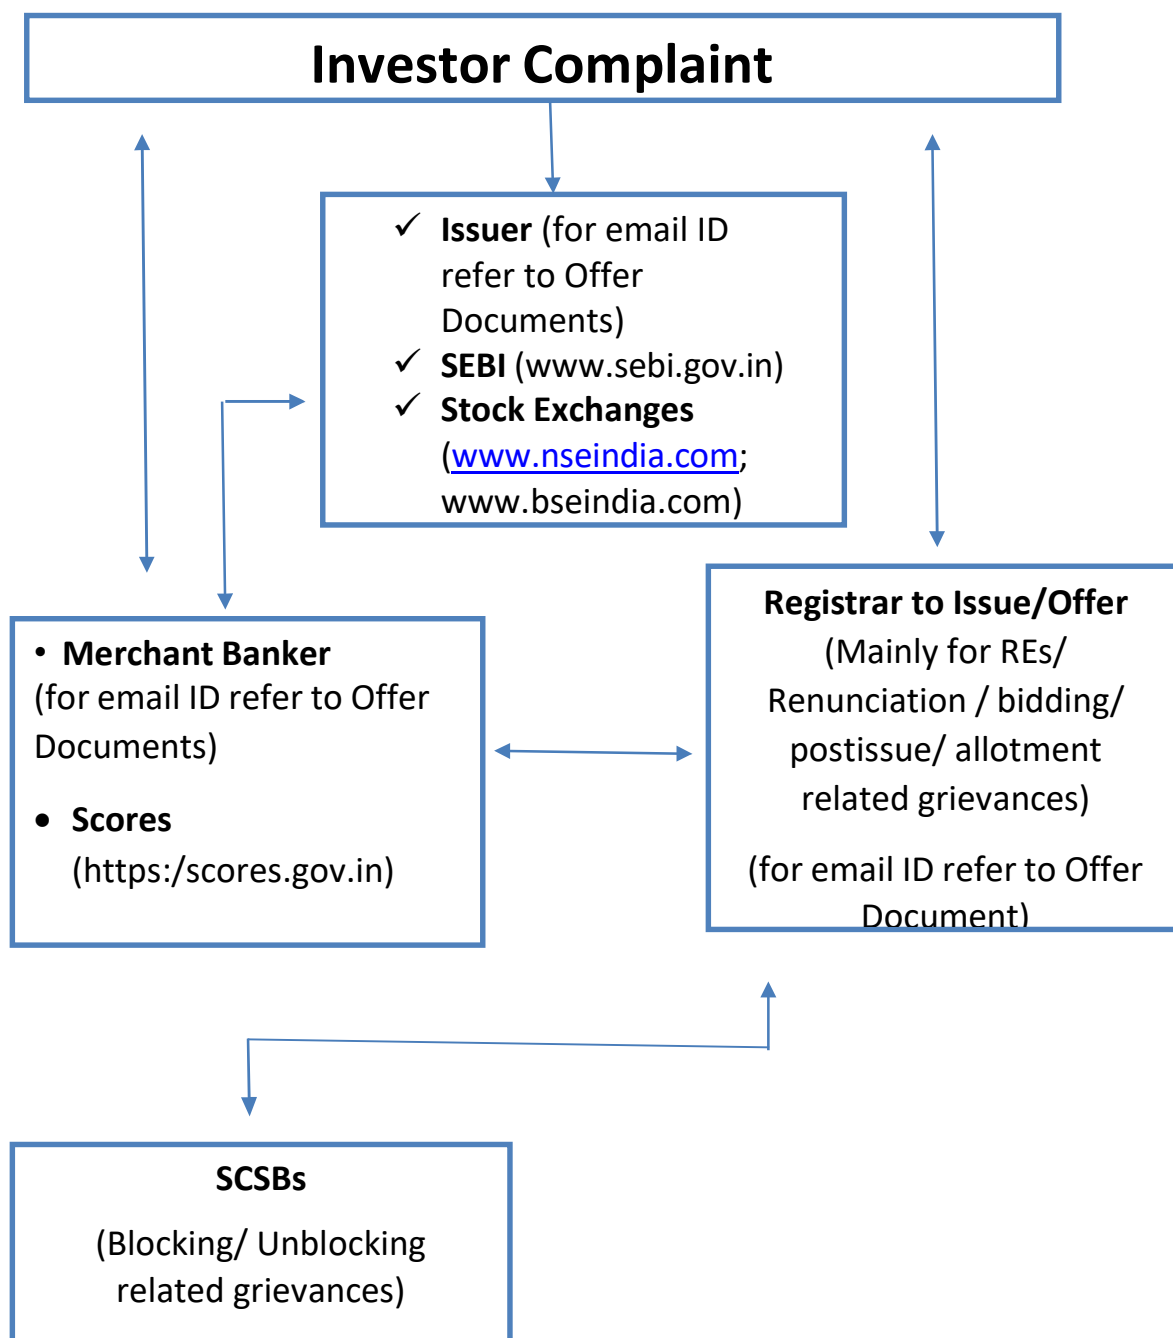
Investor Complaint

✓ **Issuer** (for email ID refer to Offer Documents)
✓ **SEBI** (www.sebi.gov.in)
✓ **Stock Exchanges** (www.nseindia.com; www.bseindia.com)

• **Merchant Banker** (for email ID refer to Offer Documents)

• **Scores** (https:/scores.gov.in)

**Registrar to Issue/Offer**
(Mainly for REs/ Renunciation / bidding/ postissue/ allotment related grievances)

(for email ID refer to Offer Document)

**SCSBs**

(Blocking/ Unblocking related grievances)